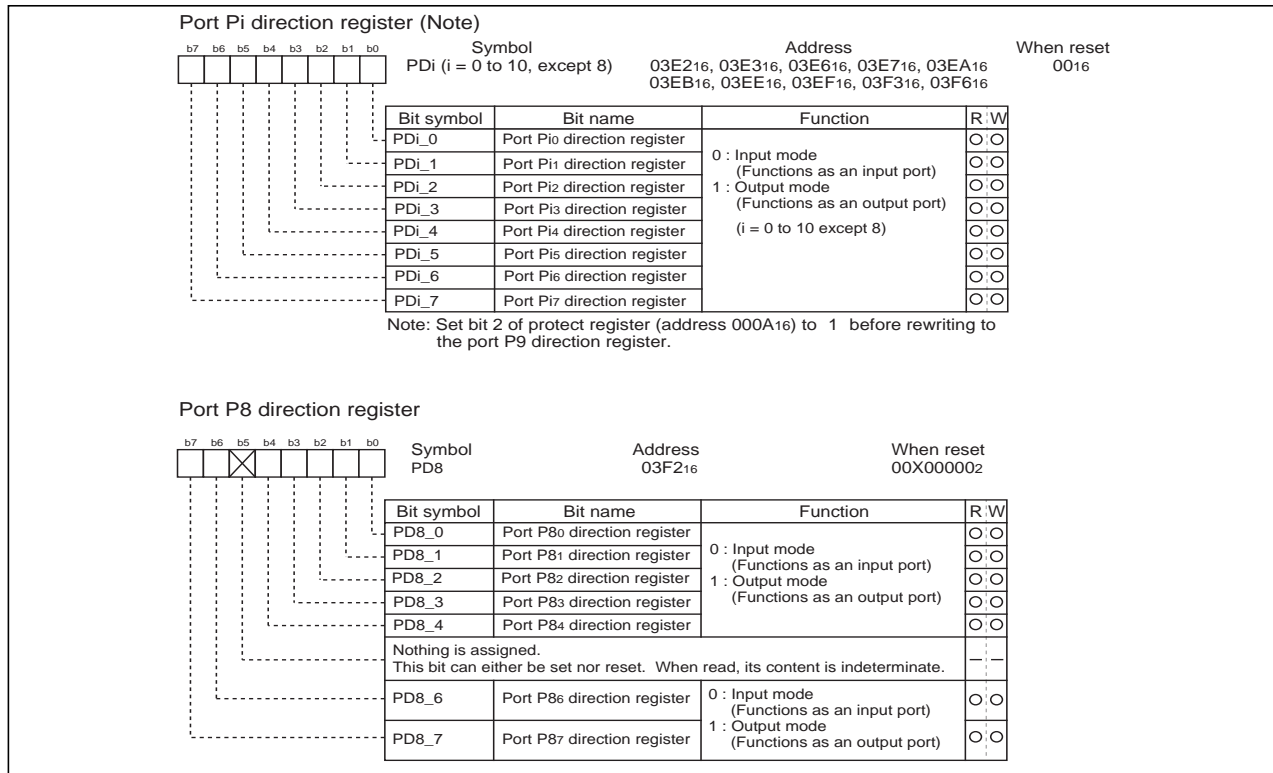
Port Pi direction register (Note)

b7 b6 b5 b4 b3 b2 b1 b0

Symbol
PDi (i = 0 to 10, except 8)

Address
$03E2_{16}$, $03E3_{16}$, $03E6_{16}$, $03E7_{16}$, $03EA_{16}$
$03EB_{16}$, $03EE_{16}$, $03EF_{16}$, $03F3_{16}$, $03F6_{16}$

When reset
$00_{16}$

| Bit symbol | Bit name | Function | R | W |
|---|---|---|---|---|
| PDi_0 | Port $Pi_0$ direction register | 0 : Input mode (Functions as an input port) 1 : Output mode (Functions as an output port) (i = 0 to 10 except 8) | O | O |
| PDi_1 | Port $Pi_1$ direction register | | O | O |
| PDi_2 | Port $Pi_2$ direction register | | O | O |
| PDi_3 | Port $Pi_3$ direction register | | O | O |
| PDi_4 | Port $Pi_4$ direction register | | O | O |
| PDi_5 | Port $Pi_5$ direction register | | O | O |
| PDi_6 | Port $Pi_6$ direction register | | O | O |
| PDi_7 | Port $Pi_7$ direction register | | O | O |

Note: Set bit 2 of protect register (address $000A_{16}$) to 1 before rewriting to the port P9 direction register.

Port P8 direction register

b7 b6 b5 b4 b3 b2 b1 b0

Symbol
PD8

Address
$03F2_{16}$

When reset
$00X00000_2$

| Bit symbol | Bit name | Function | R | W |
|---|---|---|---|---|
| PD8_0 | Port $P8_0$ direction register | 0 : Input mode (Functions as an input port) 1 : Output mode (Functions as an output port) | O | O |
| PD8_1 | Port $P8_1$ direction register | | O | O |
| PD8_2 | Port $P8_2$ direction register | | O | O |
| PD8_3 | Port $P8_3$ direction register | | O | O |
| PD8_4 | Port $P8_4$ direction register | | O | O |
| | Nothing is assigned. This bit can either be set nor reset. When read, its content is indeterminate. | | — | — |
| PD8_6 | Port $P8_6$ direction register | 0 : Input mode (Functions as an input port) 1 : Output mode (Functions as an output port) | O | O |
| PD8_7 | Port $P8_7$ direction register | | O | O |